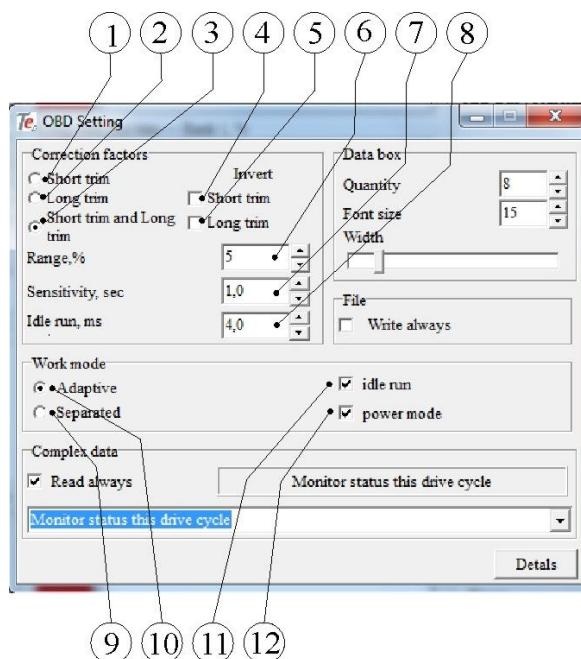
1 2 3 4 5 6 7 8

Te OBD Setting

Correction factors
Short trim
Long trim
Short trim and Long trim
Invert
Short trim
Long trim
Range,% 5
Sensitivity, sec 1,0
Idle run, ms 4,0

Data box
Quantity 8
Font size 15
Width

File
Write always

Work mode
Adaptive
Separated
idle run
power mode

Complex data
Read always
Monitor status this drive cycle
Monitor status this drive cycle

Detals

9 10 11 12